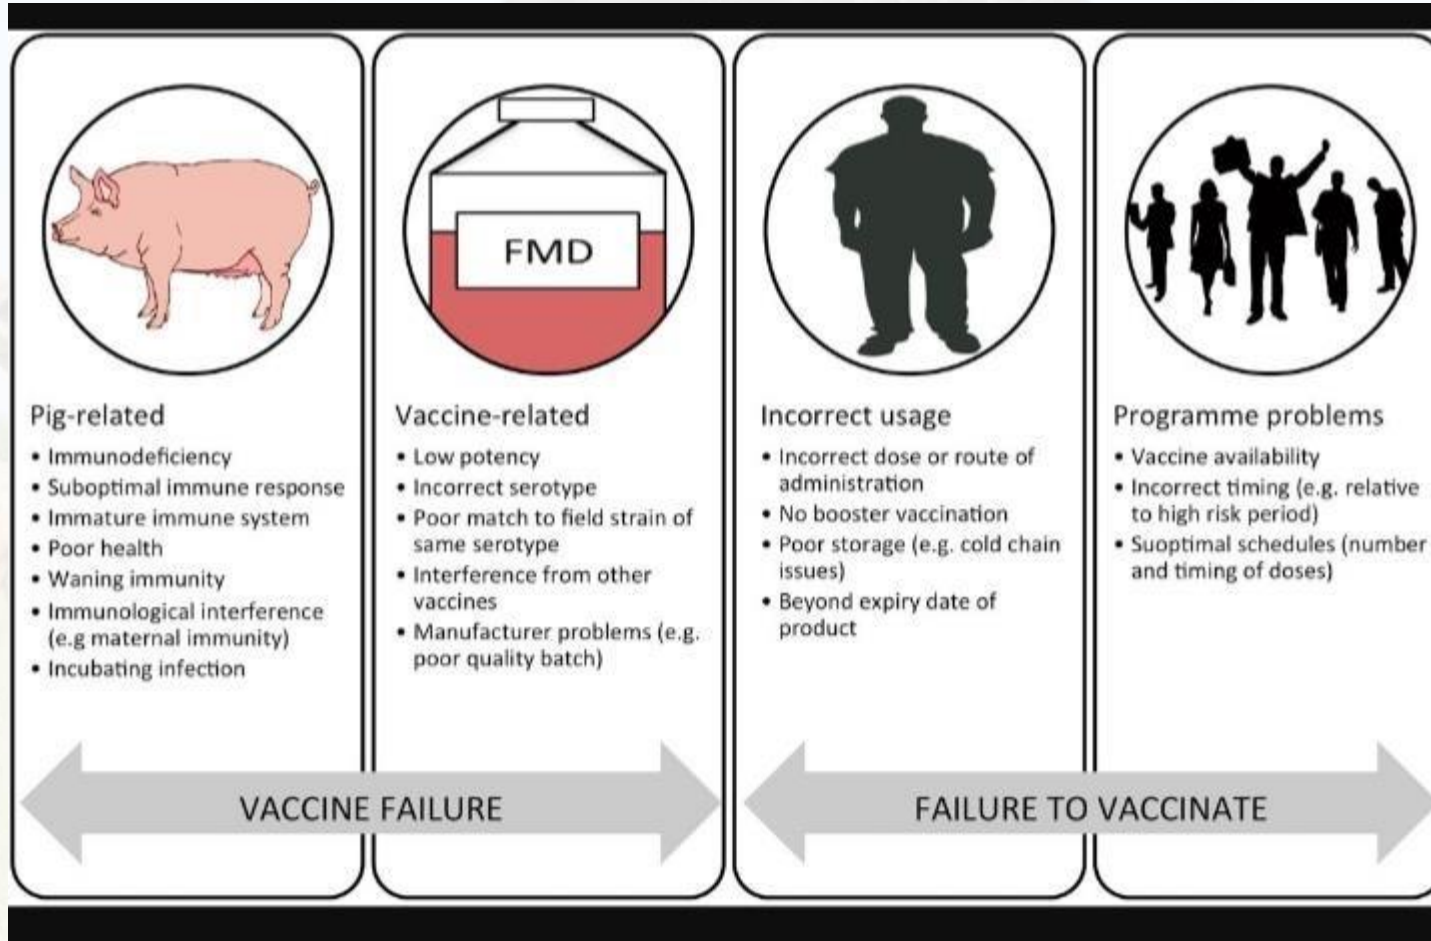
FMD

Pig-related
• Immunodeficiency
• Suboptimal immune response
• Immature immune system
• Poor health
• Waning immunity
• Immunological interference (e.g maternal immunity)
• Incubating infection

Vaccine-related
• Low potency
• Incorrect serotype
• Poor match to field strain of same serotype
• Interference from other vaccines
• Manufacturer problems (e.g. poor quality batch)

Incorrect usage
• Incorrect dose or route of administration
• No booster vaccination
• Poor storage (e.g. cold chain issues)
• Beyond expiry date of product

Programme problems
• Vaccine availability
• Incorrect timing (e.g. relative to high risk period)
• Suoptimal schedules (number and timing of doses)

VACCINE FAILURE

FAILURE TO VACCINATE